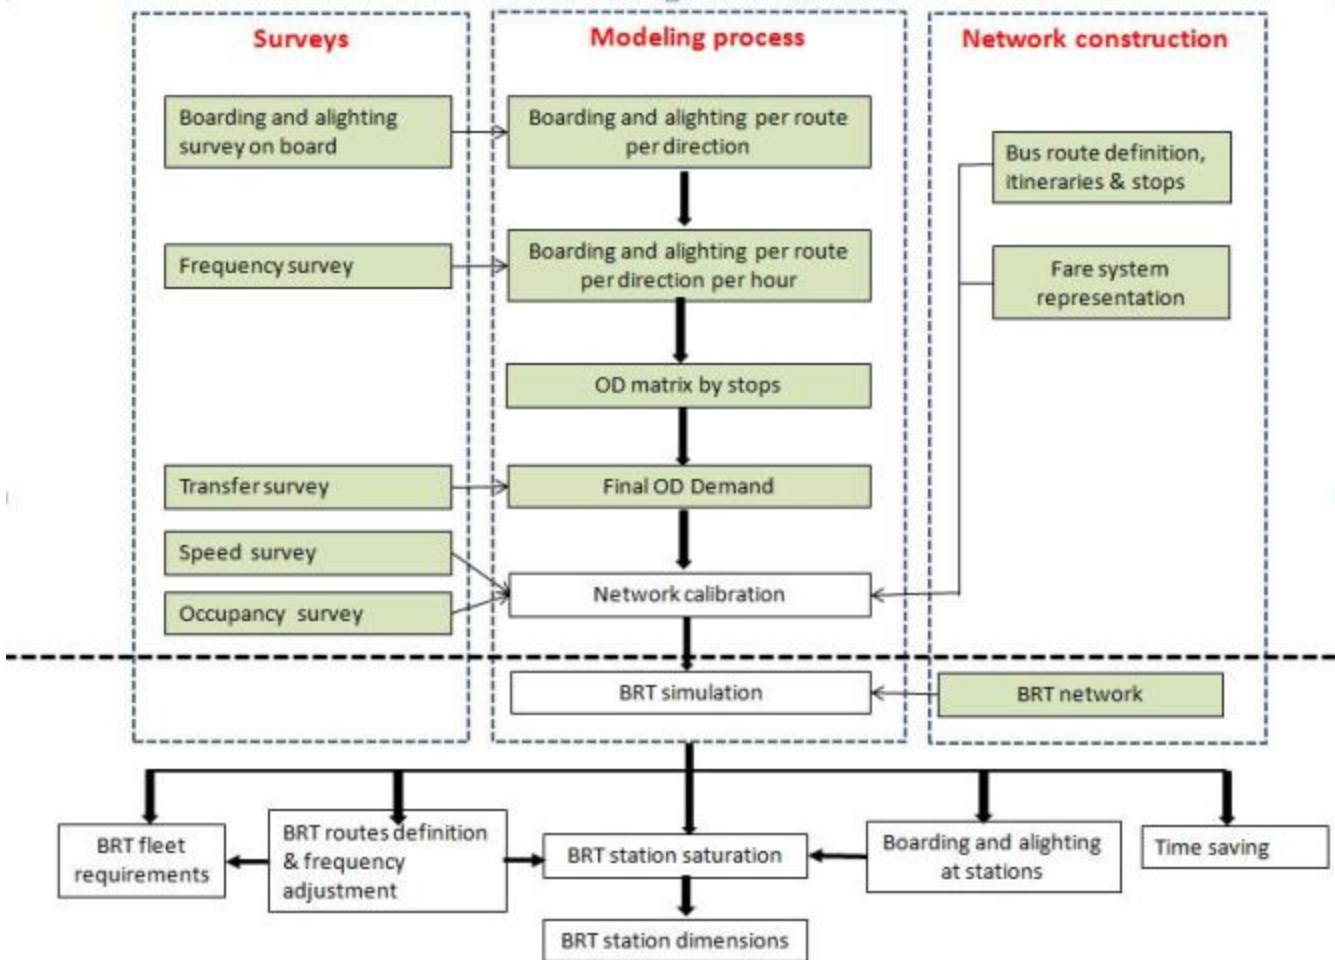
Surveys

Modeling process

Network construction

Boarding and alighting survey on board

Boarding and alighting per route per direction

Bus route definition, itineraries & stops

Frequency survey

Boarding and alighting per route per direction per hour

Fare system representation

OD matrix by stops

Transfer survey

Final OD Demand

Speed survey

Occupancy survey

Network calibration

BRT simulation

BRT network

BRT fleet requirements

BRT routes definition & frequency adjustment

BRT station saturation

Boarding and alighting at stations

Time saving

BRT station dimensions